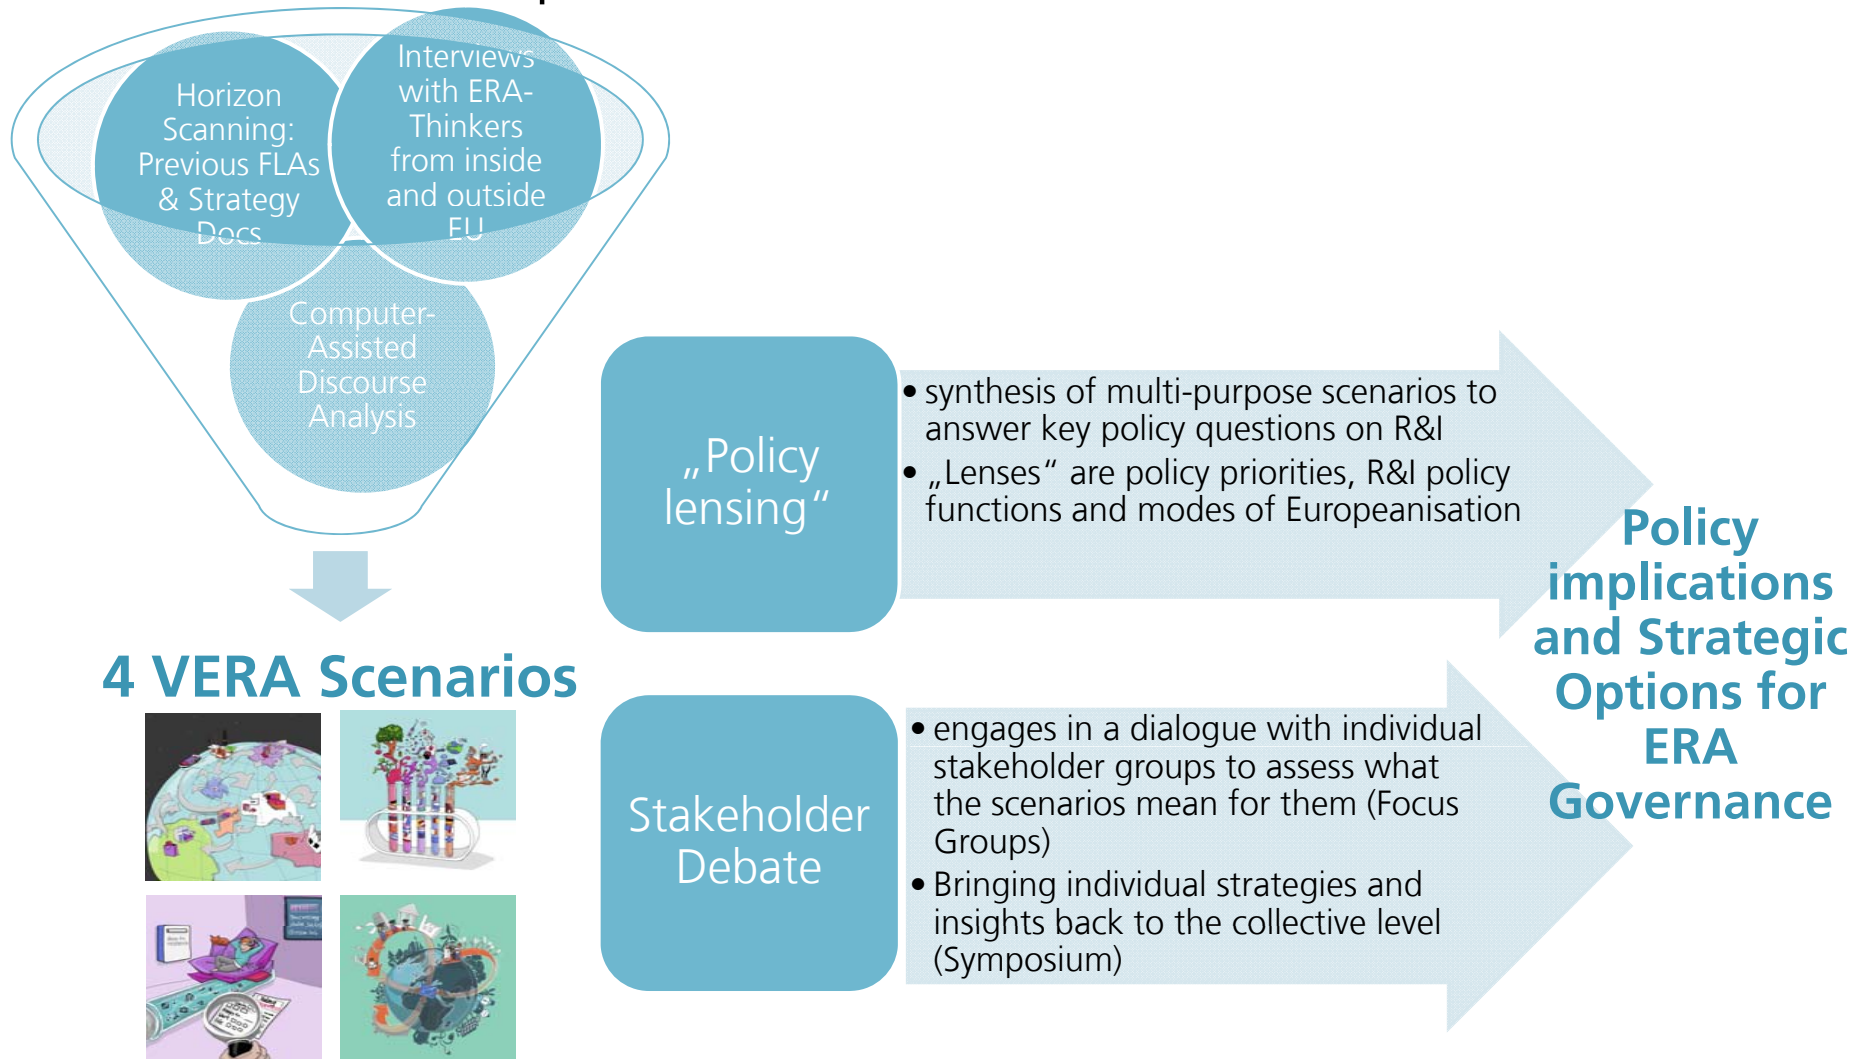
Horizon Scanning: Previous FLAs & Strategy Docs

Interviews with ERA-Thinkers from inside and outside EU

Computer-Assisted Discourse Analysis

4 VERA Scenarios

„Policy lensing“

• synthesis of multi-purpose scenarios to answer key policy questions on R&I
• „Lenses“ are policy priorities, R&I policy functions and modes of Europeanisation

Stakeholder Debate

• engages in a dialogue with individual stakeholder groups to assess what the scenarios mean for them (Focus Groups)
• Bringing individual strategies and insights back to the collective level (Symposium)

Policy implications and Strategic Options for ERA Governance